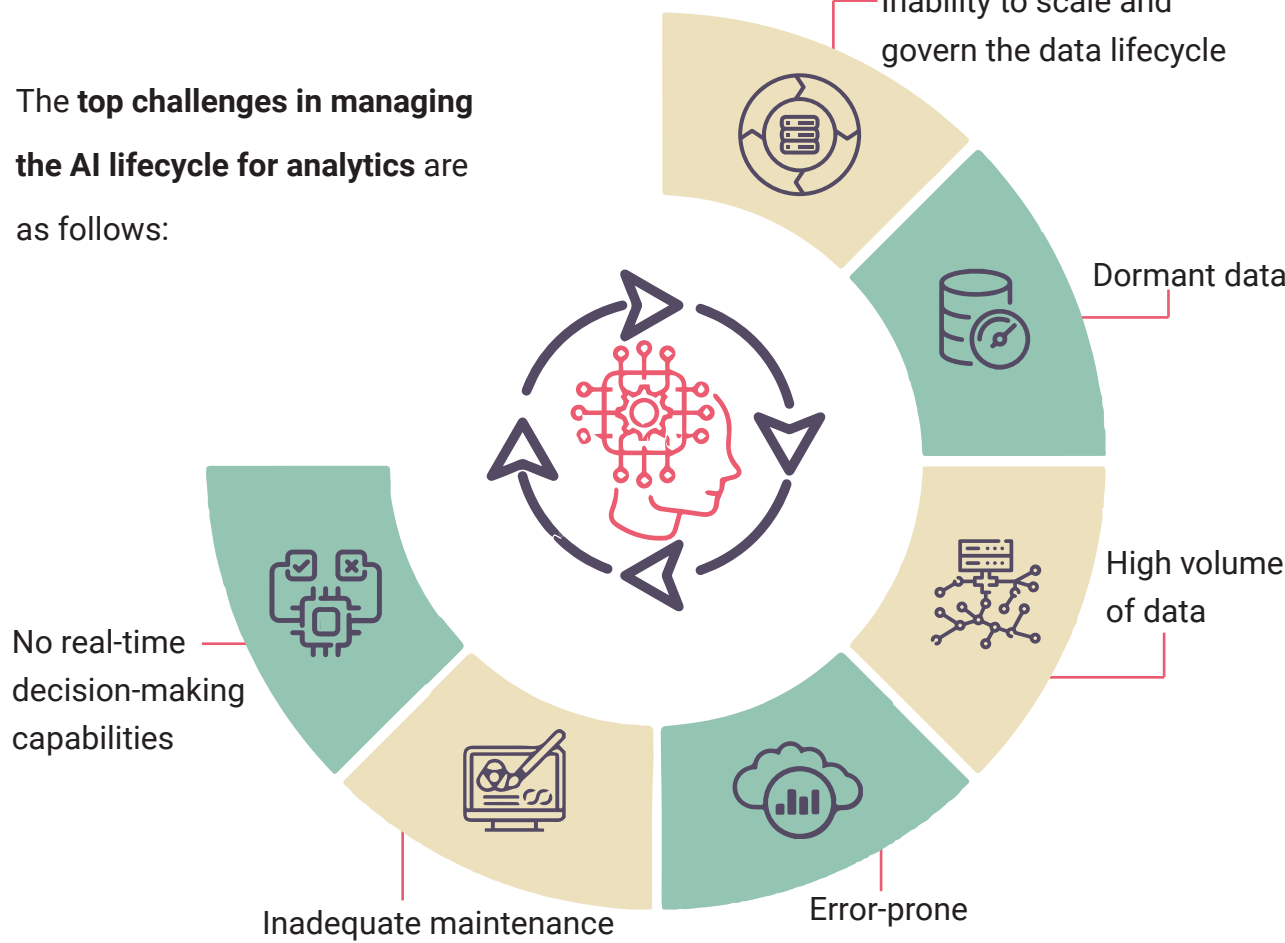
The **top challenges in managing the AI lifecycle for analytics** are as follows:

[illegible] govern the data lifecycle

Dormant data

High volume of data

Error-prone

Inadequate maintenance

No real-time decision-making capabilities